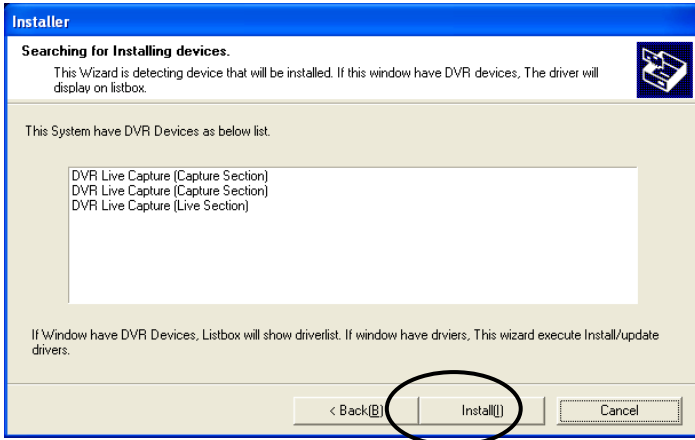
Installer

Searching for Installing devices.

This Wizard is detecting device that will be installed. If this window have DVR devices, The driver will display on listbox.

This System have DVR Devices as below list.

DVR Live Capture (Capture Section)
DVR Live Capture (Capture Section)
DVR Live Capture (Live Section)

If Window have DVR Devices, Listbox will show driverlist. If window have drviers, This wizard execute Install/update drivers.

< Back(B) | Install(I) | Cancel